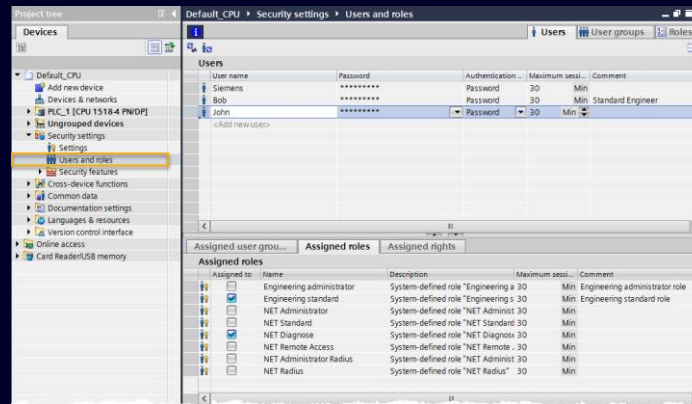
Project tree

Devices

Default_CPU
Add new device
Devices & networks
PLC_1 [CPU 1518-4 PN/DP]
Ungrouped devices
Security settings
Settings
Users and roles
Security features
Cross-device functions
Common data
Documentation settings
Languages & resources
Version control interface
Online access
Card Reader/USB memory

Default_CPU ▸ Security settings ▸ Users and roles

Users | User groups | Roles

Users

| User name | Password | Authentication ... | Maximum sessi... | | Comment |
|---|---|---|---|---|---|
| Siemens | ********* | Password | 30 | Min | |
| Bob | ********* | Password | 30 | Min | Standard Engineer |
| John | ********* | Password | 30 | Min | |
| <Add new user> | | | | | |

Assigned user grou... | Assigned roles | Assigned rights

Assigned roles

| Assigned to | Name | Description | Maximum sessi... | | Comment |
|---|---|---|---|---|---|
| ☐ | Engineering administrator | System-defined role "Engineering a | 30 | Min | Engineering administrator role |
| ☑ | Engineering standard | System-defined role "Engineering s | 30 | Min | Engineering standard role |
| ☐ | NET Administrator | System-defined role "NET Administ | 30 | Min | |
| ☐ | NET Standard | System-defined role "NET Standard | 30 | Min | |
| ☑ | NET Diagnose | System-defined role "NET Diagnose | 30 | Min | |
| ☐ | NET Remote Access | System-defined role "NET Remote . | 30 | Min | |
| ☐ | NET Administrator Radius | System-defined role "NET Administ | 30 | Min | |
| ☐ | NET Radius | System-defined role "NET Radius" | 30 | Min | |